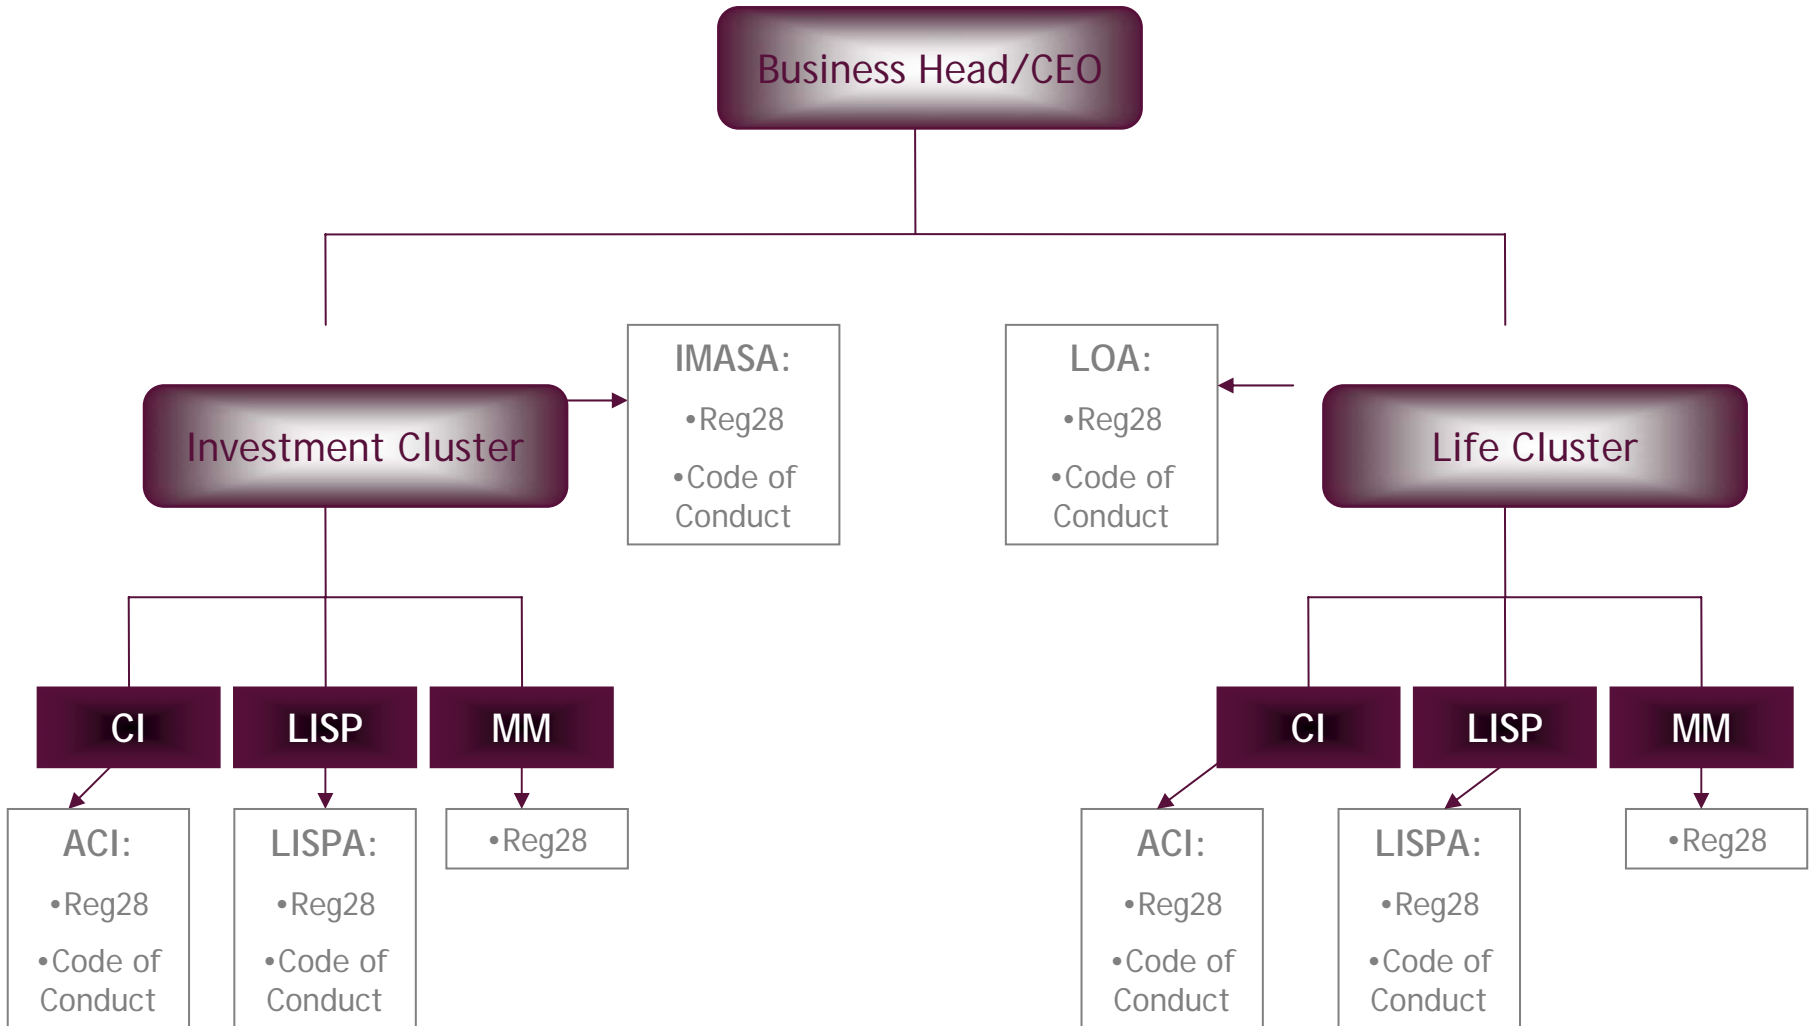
Business Head/CEO

Investment Cluster

IMASA:
•Reg28
•Code of Conduct

LOA:
•Reg28
•Code of Conduct

Life Cluster

CI

LISP

MM

ACI:
•Reg28
•Code of Conduct

LISPA:
•Reg28
•Code of Conduct

•Reg28

CI

LISP

MM

ACI:
•Reg28
•Code of Conduct

LISPA:
•Reg28
•Code of Conduct

•Reg28